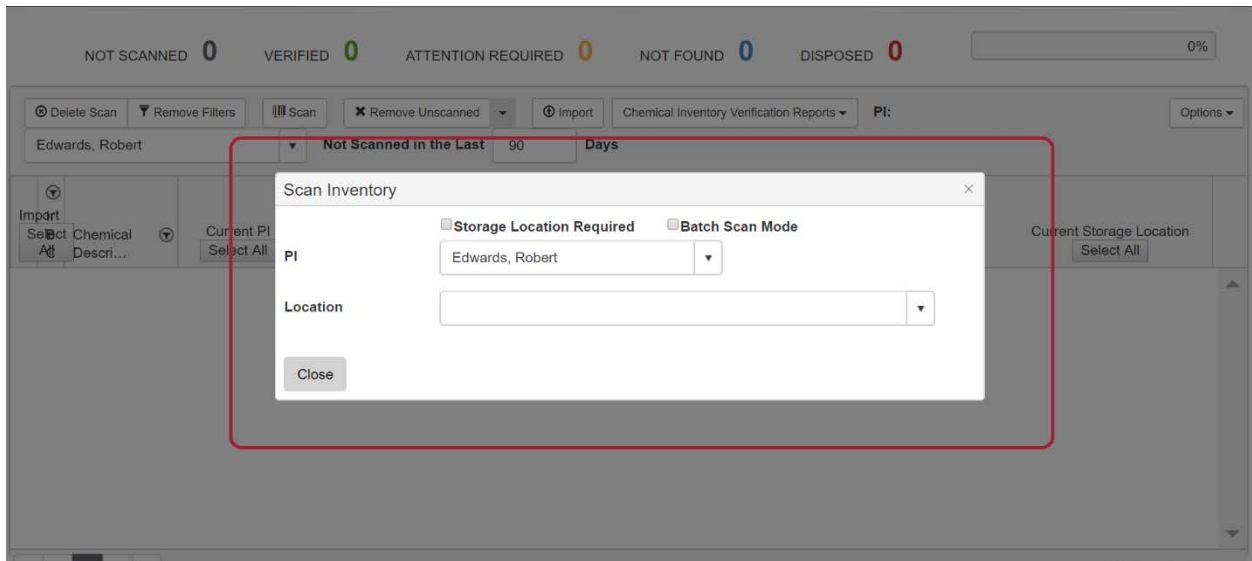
NOT SCANNED 0 VERIFIED 0 ATTENTION REQUIRED 0 NOT FOUND 0 DISPOSED 0

0%

Delete Scan Remove Filters Scan Remove Unscanned Import Chemical Inventory Verification Reports PI: Options

Edwards, Robert Not Scanned in the Last 90 Days

Import Select All Chemical Descri... Current PI Select All

Current Storage Location Select All

Scan Inventory

×

Storage Location Required Batch Scan Mode

PI Edwards, Robert

Location

Close